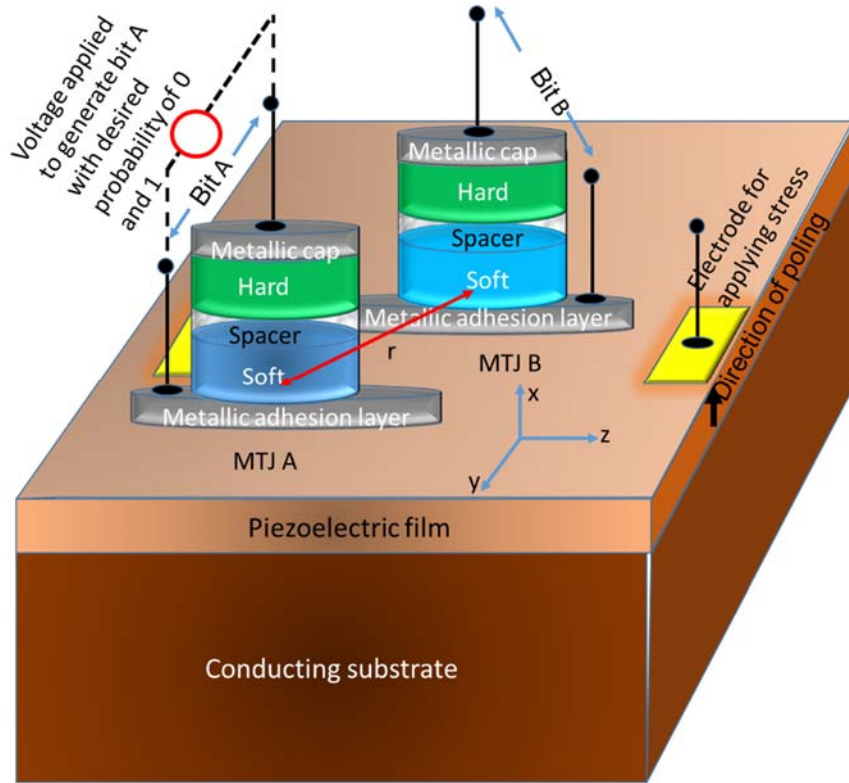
Voltage applied to generate bit A with desired probability of 0 and 1

Bit A

Bit B

Metallic cap
Hard
Spacer
Soft
Metallic adhesion layer

MTJ A

Metallic cap
Hard
Spacer
Soft
Metallic adhesion layer

MTJ B

r

Electrode for applying stress

Direction of poling

x
z
y

Piezoelectric film

Conducting substrate